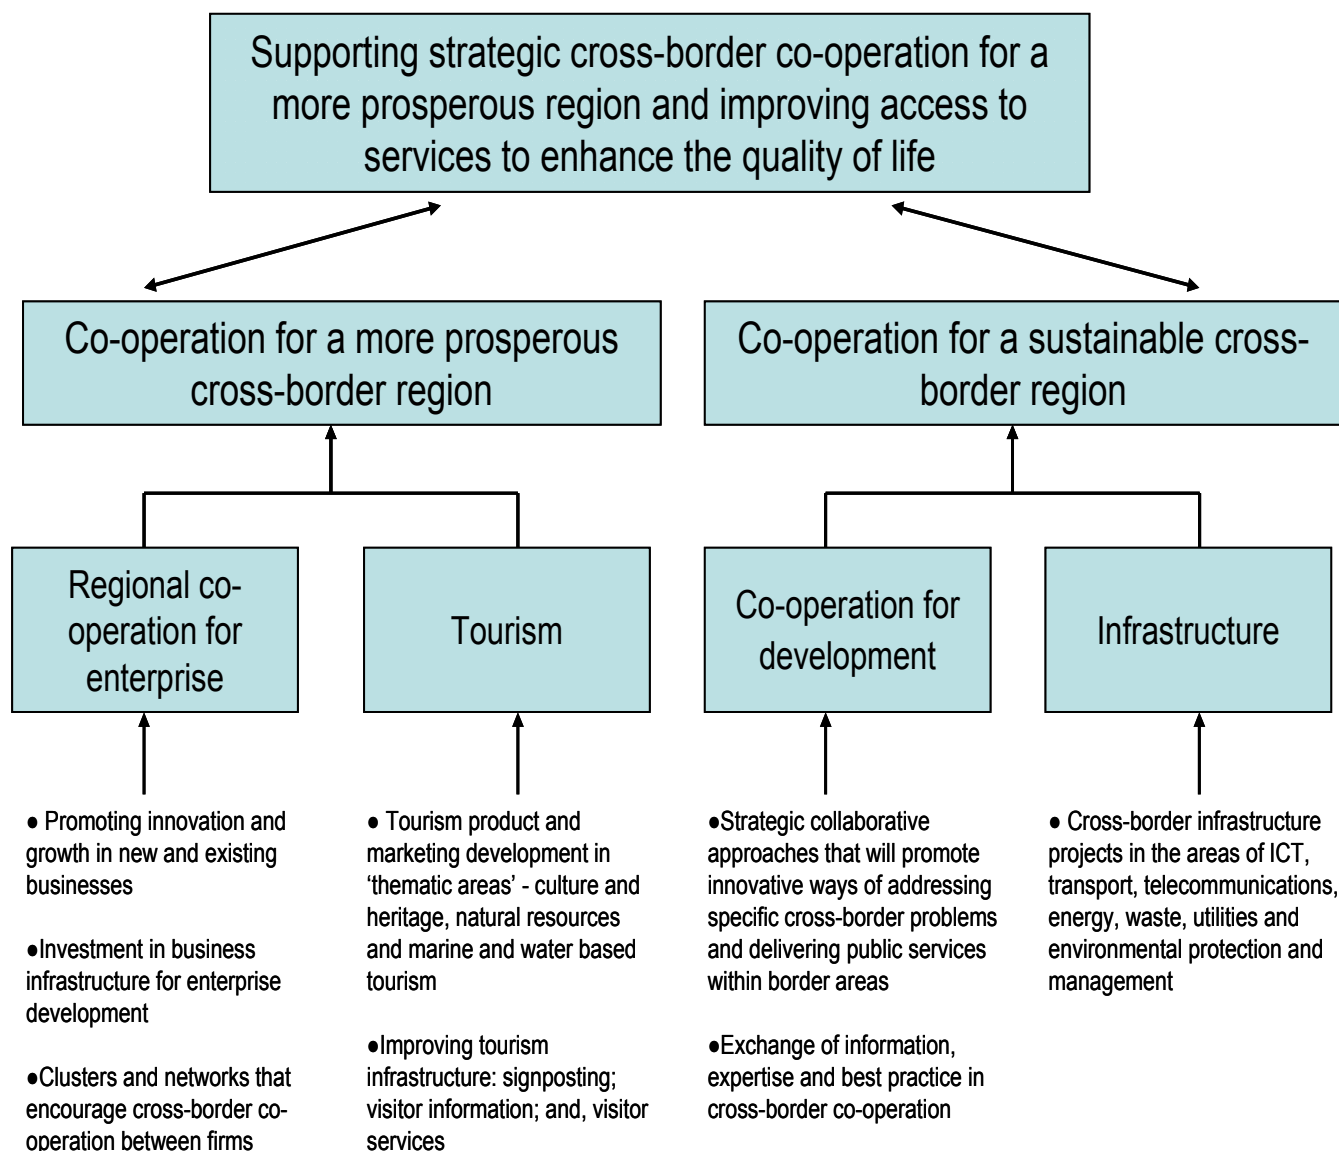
Supporting strategic cross-border co-operation for a more prosperous region and improving access to services to enhance the quality of life

Co-operation for a more prosperous cross-border region

Co-operation for a sustainable cross-border region

Regional co-operation for enterprise

Tourism

Co-operation for development

Infrastructure

● Promoting innovation and growth in new and existing businesses

●Investment in business infrastructure for enterprise development

●Clusters and networks that encourage cross-border co-operation between firms

● Tourism product and marketing development in 'thematic areas' - culture and heritage, natural resources and marine and water based tourism

●Improving tourism infrastructure: signposting; visitor information; and, visitor services

●Strategic collaborative approaches that will promote innovative ways of addressing specific cross-border problems and delivering public services within border areas

●Exchange of information, expertise and best practice in cross-border co-operation

● Cross-border infrastructure projects in the areas of ICT, transport, telecommunications, energy, waste, utilities and environmental protection and management